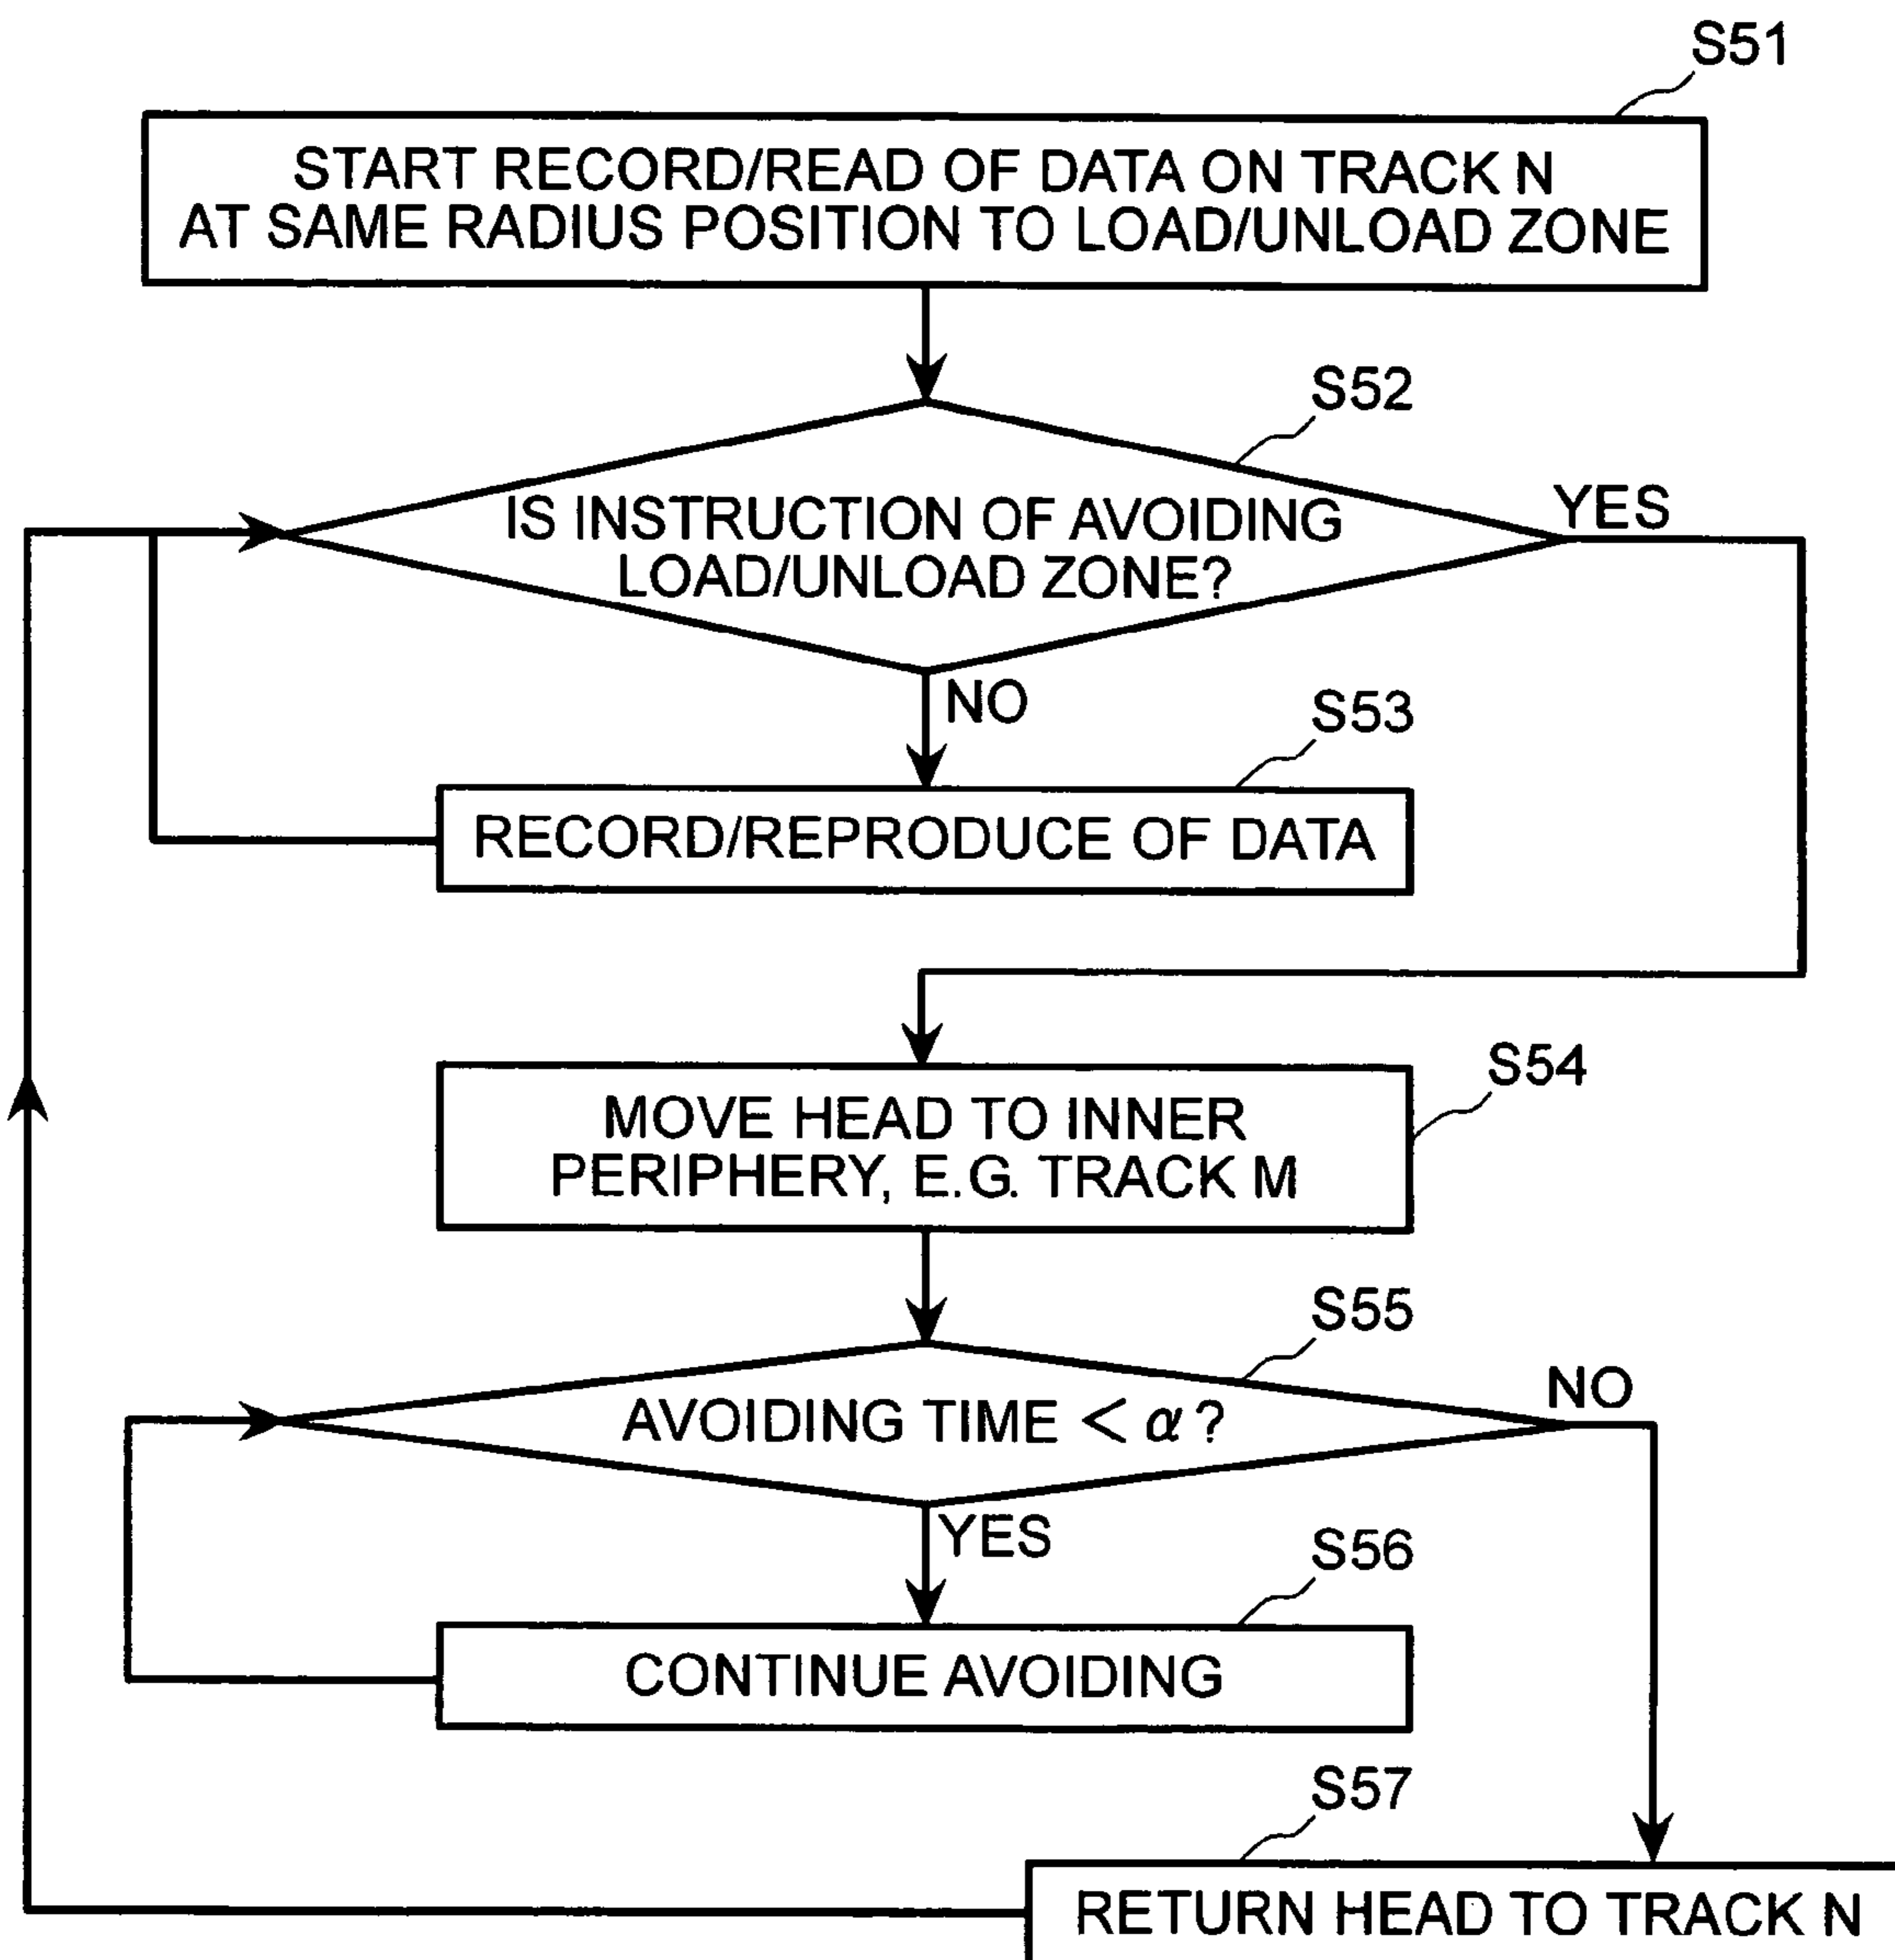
S51

START RECORD/READ OF DATA ON TRACK N AT SAME RADIUS POSITION TO LOAD/UNLOAD ZONE

S52

IS INSTRUCTION OF AVOIDING LOAD/UNLOAD ZONE?

YES

NO

S53

RECORD/REPRODUCE OF DATA

S54

MOVE HEAD TO INNER PERIPHERY, E.G. TRACK M

S55

AVOIDING TIME $< \alpha$?

NO

YES

S56

CONTINUE AVOIDING

S57

RETURN HEAD TO TRACK N